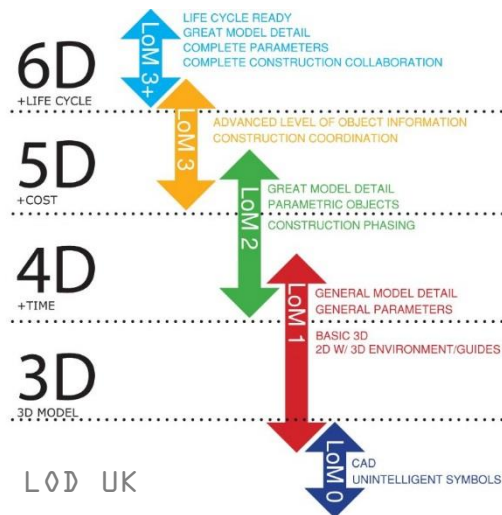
6D
+LIFE CYCLE

LoM 3+
LIFE CYCLE READY
GREAT MODEL DETAIL
COMPLETE PARAMETERS
COMPLETE CONSTRUCTION COLLABORATION

5D
+COST

LoM 3
ADVANCED LEVEL OF OBJECT INFORMATION
CONSTRUCTION COORDINATION

LoM 2
GREAT MODEL DETAIL
PARAMETRIC OBJECTS
CONSTRUCTION PHASING

4D
+TIME

LoM 1
GENERAL MODEL DETAIL
GENERAL PARAMETERS
BASIC 3D
2D W/ 3D ENVIRONMENT/GUIDES

3D
3D MODEL

LoM 0
CAD
UNINTELLIGENT SYMBOLS

LOD UK